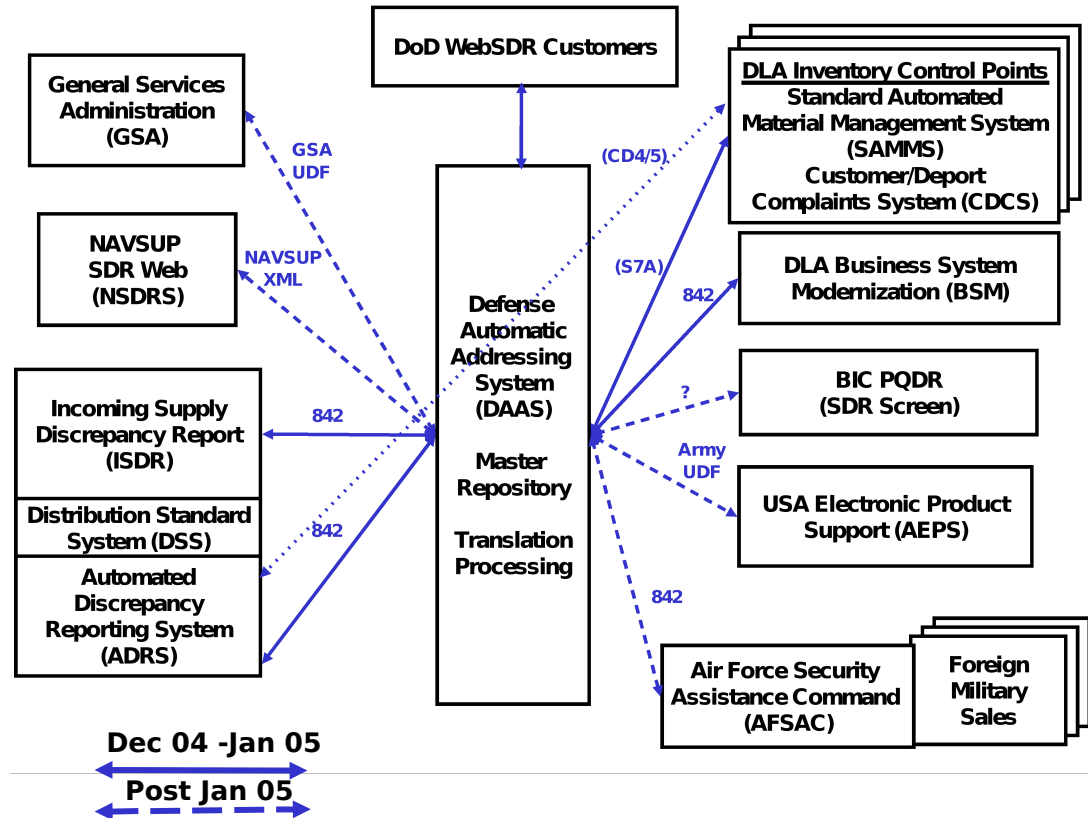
DoD WebSDR Customers

General Services Administration (GSA)

GSA UDF

NAVSUP SDR Web (NSDRS)

NAVSUP XML

Incoming Supply Discrepancy Report (ISDR)

842

Distribution Standard System (DSS)

842

Automated Discrepancy Reporting System (ADRS)

Defense Automatic Addressing System (DAAS)

Master Repository

Translation Processing

(CD4/5)

(S7A)

842

?

Army UDF

842

DLA Inventory Control Points
Standard Automated Material Management System (SAMMS)
Customer/Deport Complaints System (CDCS)

DLA Business System Modernization (BSM)

BIC PQDR (SDR Screen)

USA Electronic Product Support (AEPS)

Air Force Security Assistance Command (AFSAC)

Foreign Military Sales

Dec 04 -Jan 05

Post Jan 05